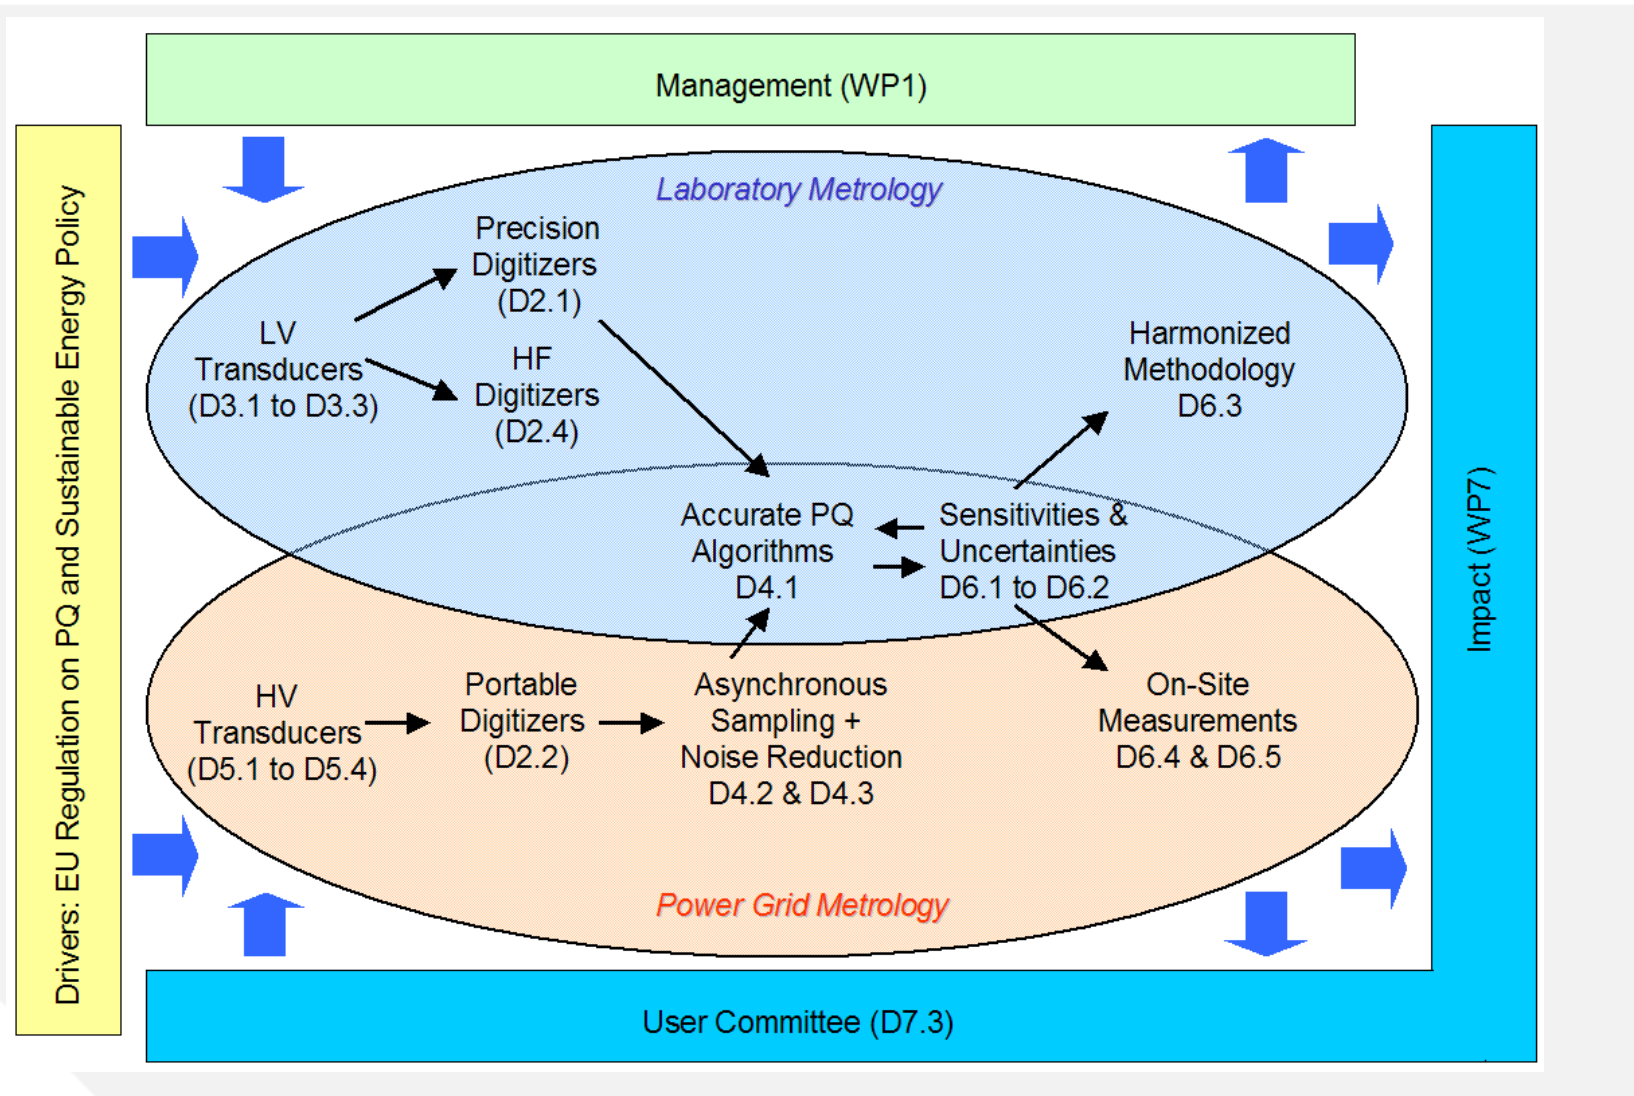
Management (WP1)

Drivers: EU Regulation on PQ and Sustainable Energy Policy

Laboratory Metrology

Precision Digitizers (D2.1)

LV Transducers (D3.1 to D3.3)

HF Digitizers (D2.4)

Harmonized Methodology D6.3

Accurate PQ Algorithms D4.1

Sensitivities & Uncertainties D6.1 to D6.2

HV Transducers (D5.1 to D5.4)

Portable Digitizers (D2.2)

Asynchronous Sampling + Noise Reduction D4.2 & D4.3

On-Site Measurements D6.4 & D6.5

Power Grid Metrology

Impact (WP7)

User Committee (D7.3)